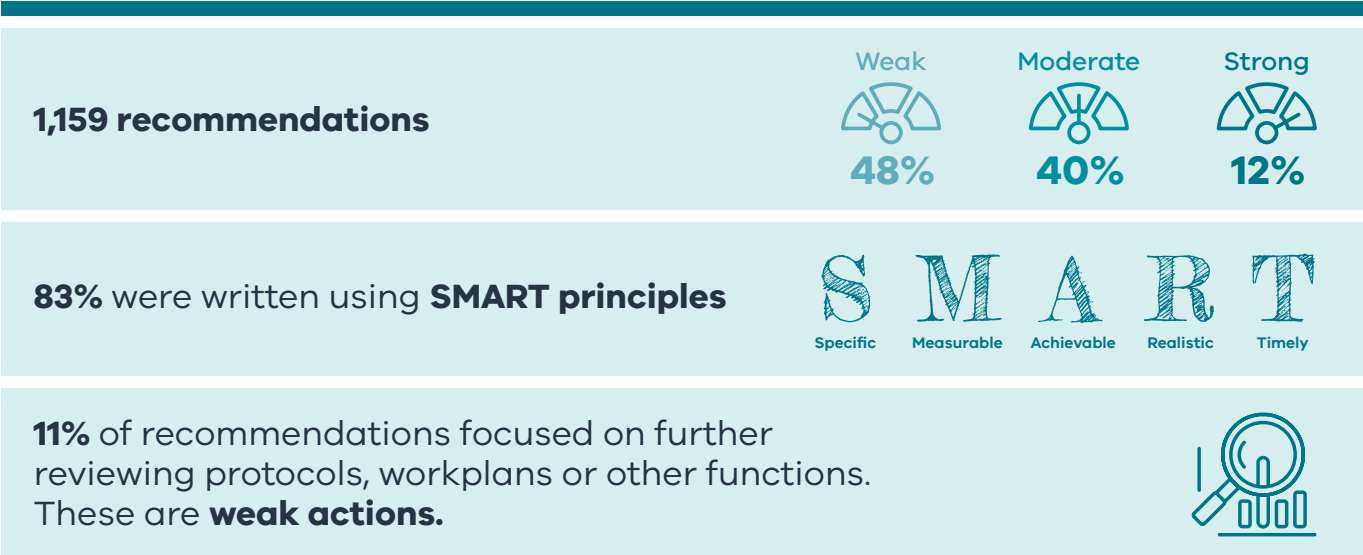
1,159 recommendations

Weak
48%

Moderate
40%

Strong
12%

83% were written using SMART principles

S
Specific

M
Measurable

A
Achievable

R
Realistic

T
Timely

11% of recommendations focused on further reviewing protocols, workplans or other functions. These are weak actions.